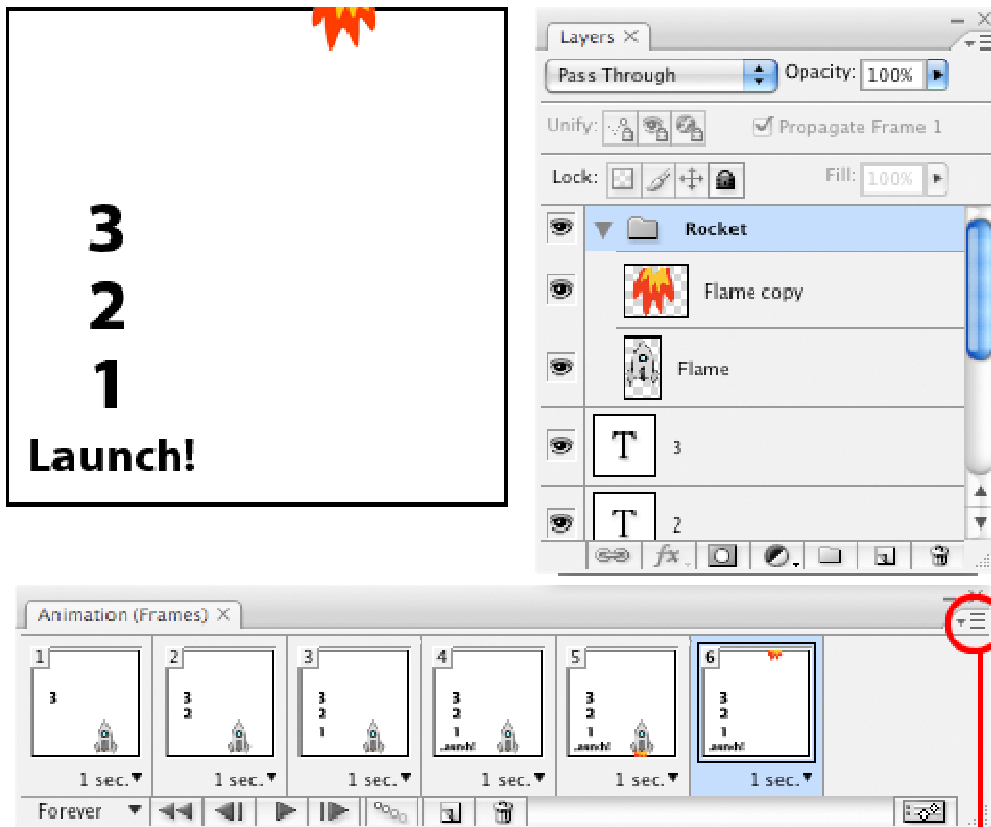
3
2
1
Launch!

Layers

Pass Through

Opacity: 100%

Unify:

Propagate Frame 1

Lock:

Fill: 100%

Rocket

Flame copy

Flame

T 3

T 2

Animation (Frames)

1
3
1 sec.

2
3
2
1 sec.

3
3
2
1
1 sec.

4
3
2
1
Launch!
1 sec.

5
3
2
1
Launch!
1 sec.

6
3
2
1
Launch!
1 sec.

Forever